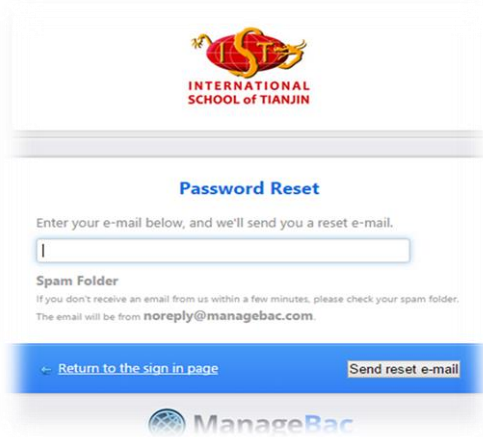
IST
INTERNATIONAL
SCHOOL of TIANJIN

Password Reset

Enter your e-mail below, and we'll send you a reset e-mail.

Spam Folder

If you don't receive an email from us within a few minutes, please check your spam folder. The email will be from noreply@managebac.com.

← Return to the sign in page

Send reset e-mail

ManageBac